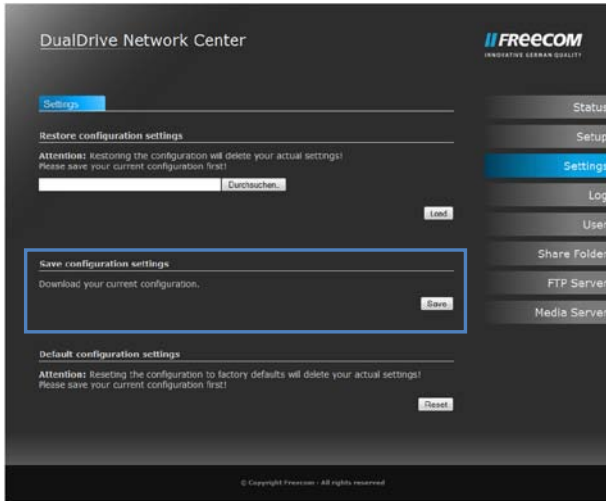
DualDrive Network Center

FREECOM
INNOVATIVE GERMAN QUALITY

Settings

Restore configuration settings

Attention: Restoring the configuration will delete your actual settings!
Please save your current configuration first!

Durchsuchen...

Load

Save configuration settings

Download your current configuration.

Save

Default configuration settings

Attention: Reseting the configuration to factory defaults will delete your actual settings!
Please save your current configuration first!

Reset

Status
Setup
Settings
Log
User
Share Folder
FTP Server
Media Server

© Copyright Freecom - All rights reserved